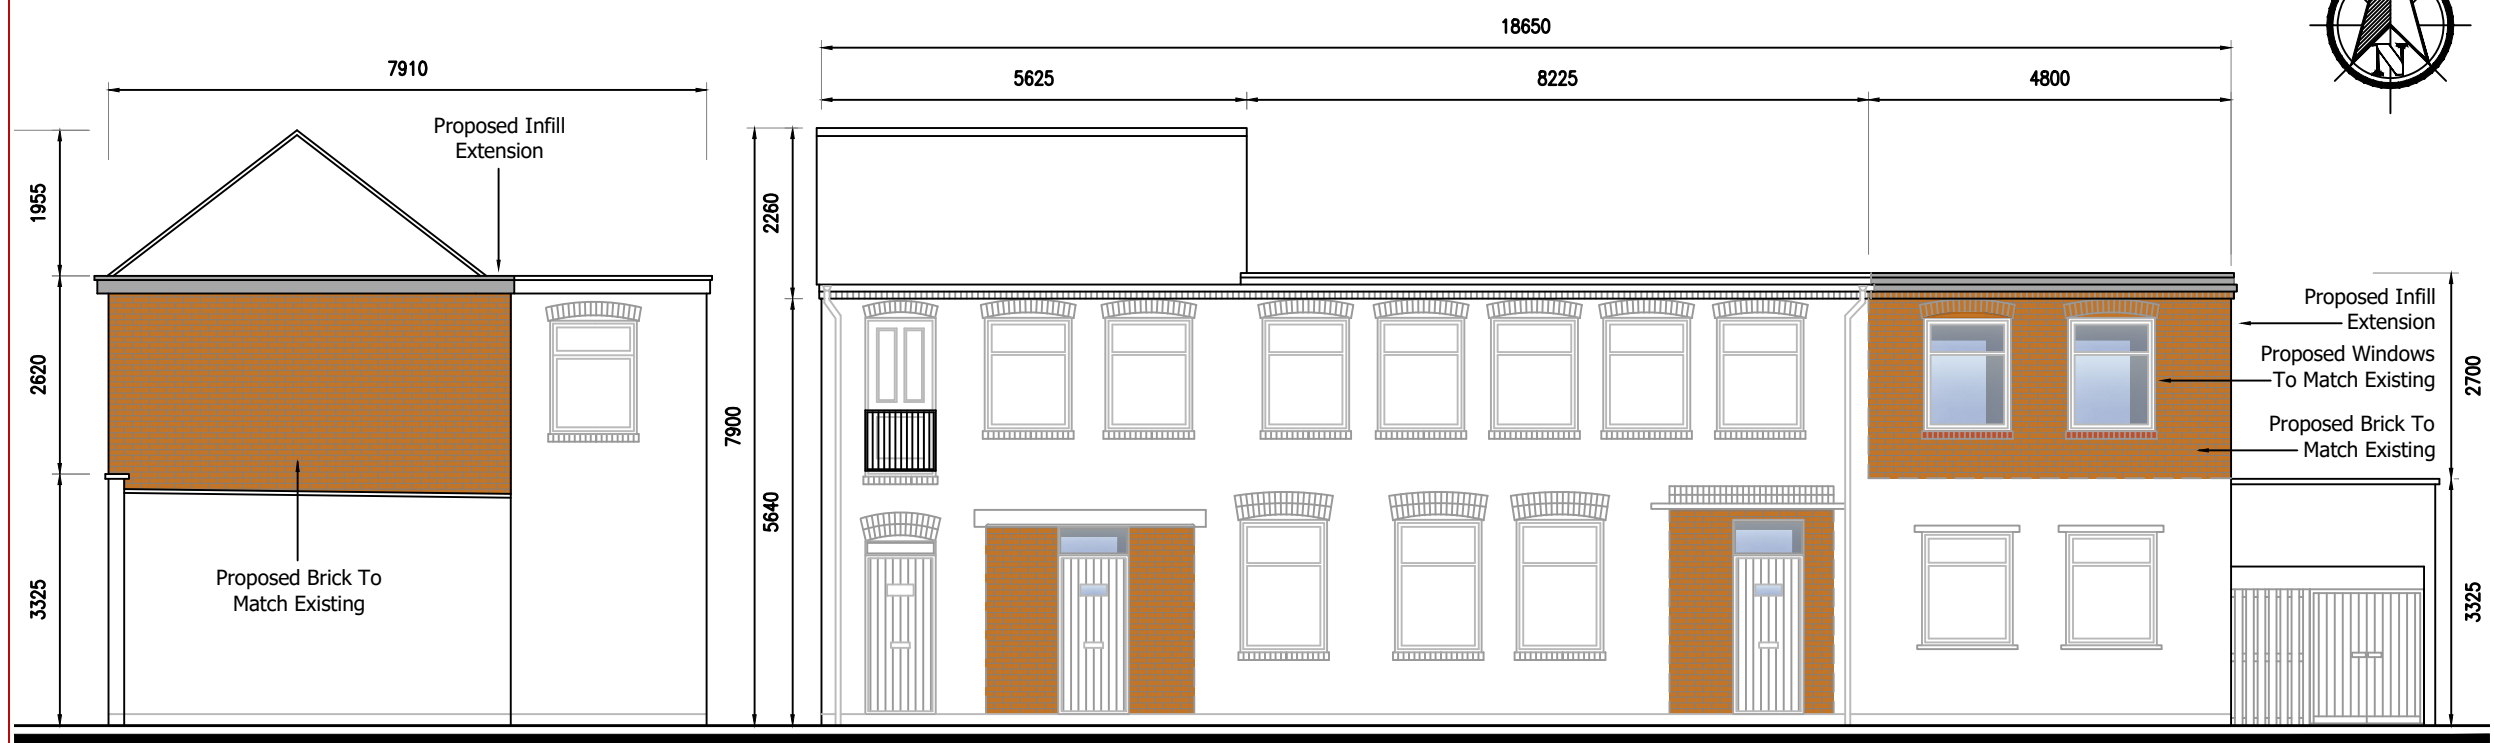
18650

7910

5625

8225

4800

Proposed Infill Extension

1955

2620

3325

2260

7900

5640

Proposed Brick To Match Existing

Proposed Infill Extension

Proposed Windows To Match Existing

Proposed Brick To Match Existing

2700

3325

N